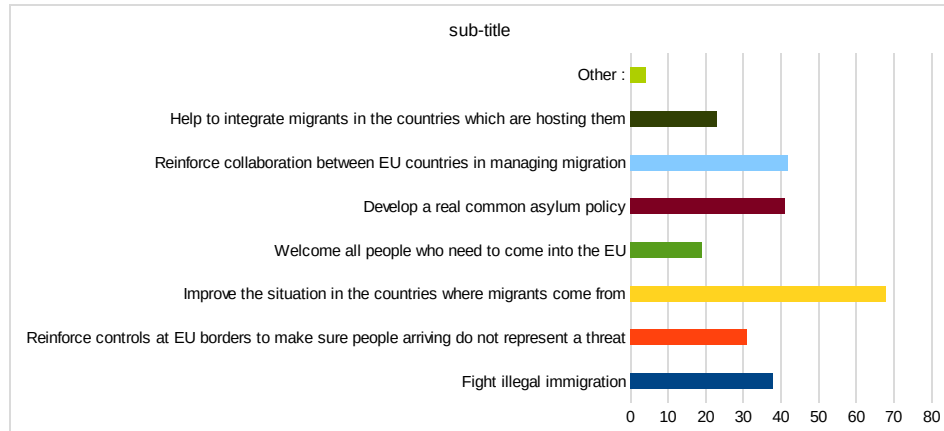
sub-title

Other :

Help to integrate migrants in the countries which are hosting them

Reinforce collaboration between EU countries in managing migration

Develop a real common asylum policy

Welcome all people who need to come into the EU

Improve the situation in the countries where migrants come from

Reinforce controls at EU borders to make sure people arriving do not represent a threat

Fight illegal immigration

0 10 20 30 40 50 60 70 80